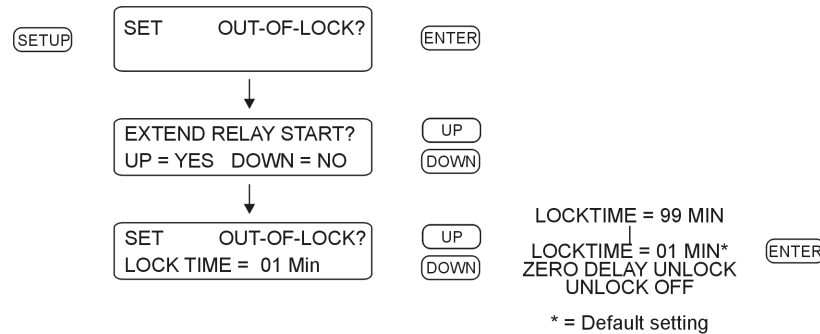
SETUP

SET OUT-OF-LOCK?

ENTER

EXTEND RELAY START?
UP = YES DOWN = NO

UP
DOWN

SET OUT-OF-LOCK?
LOCK TIME = 01 Min

UP
DOWN

LOCKTIME = 99 MIN
LOCKTIME = 01 MIN*
ZERO DELAY UNLOCK
UNLOCK OFF

ENTER

* = Default setting